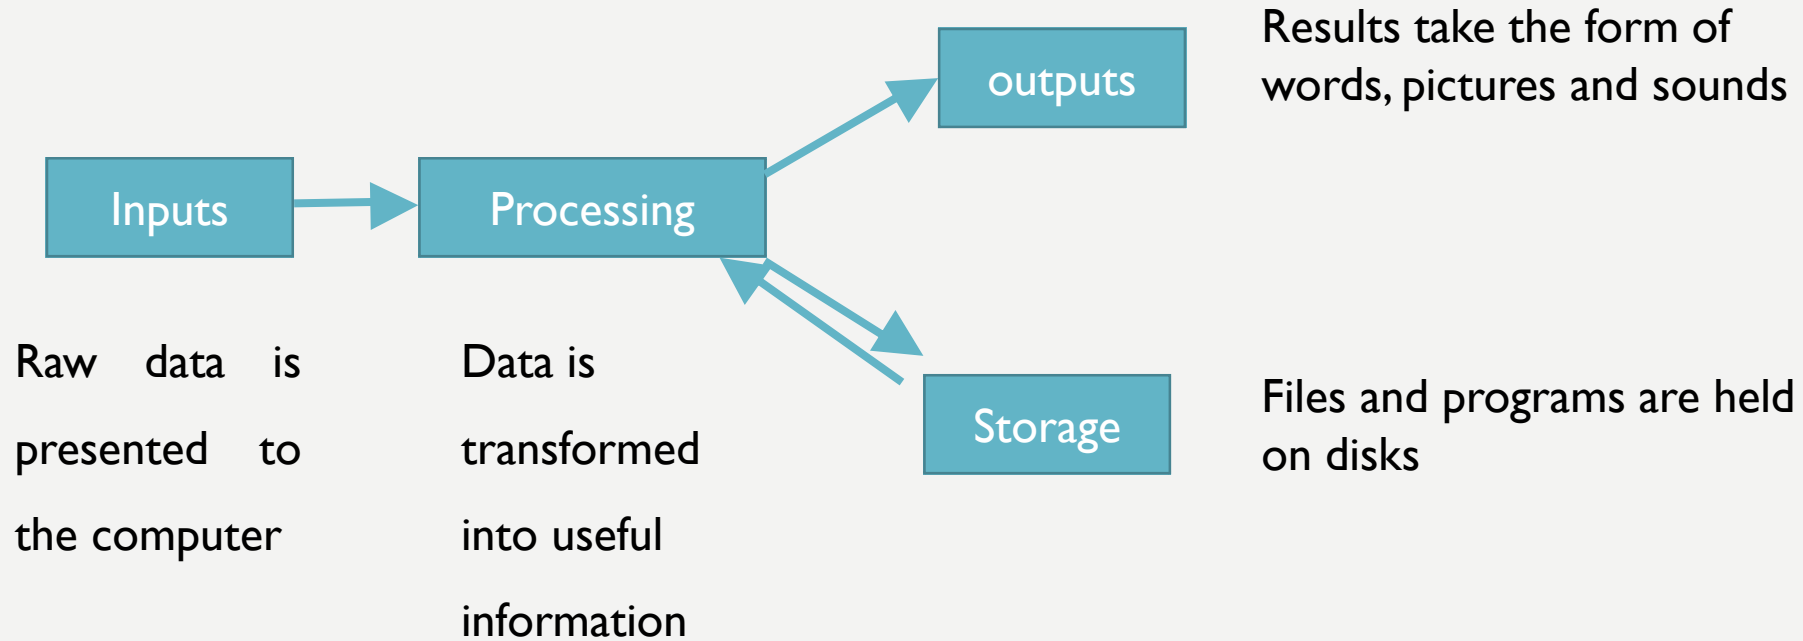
Inputs

Processing

outputs

Results take the form of words, pictures and sounds

Storage

Raw data is presented to the computer

Data is transformed into useful information

Files and programs are held on disks